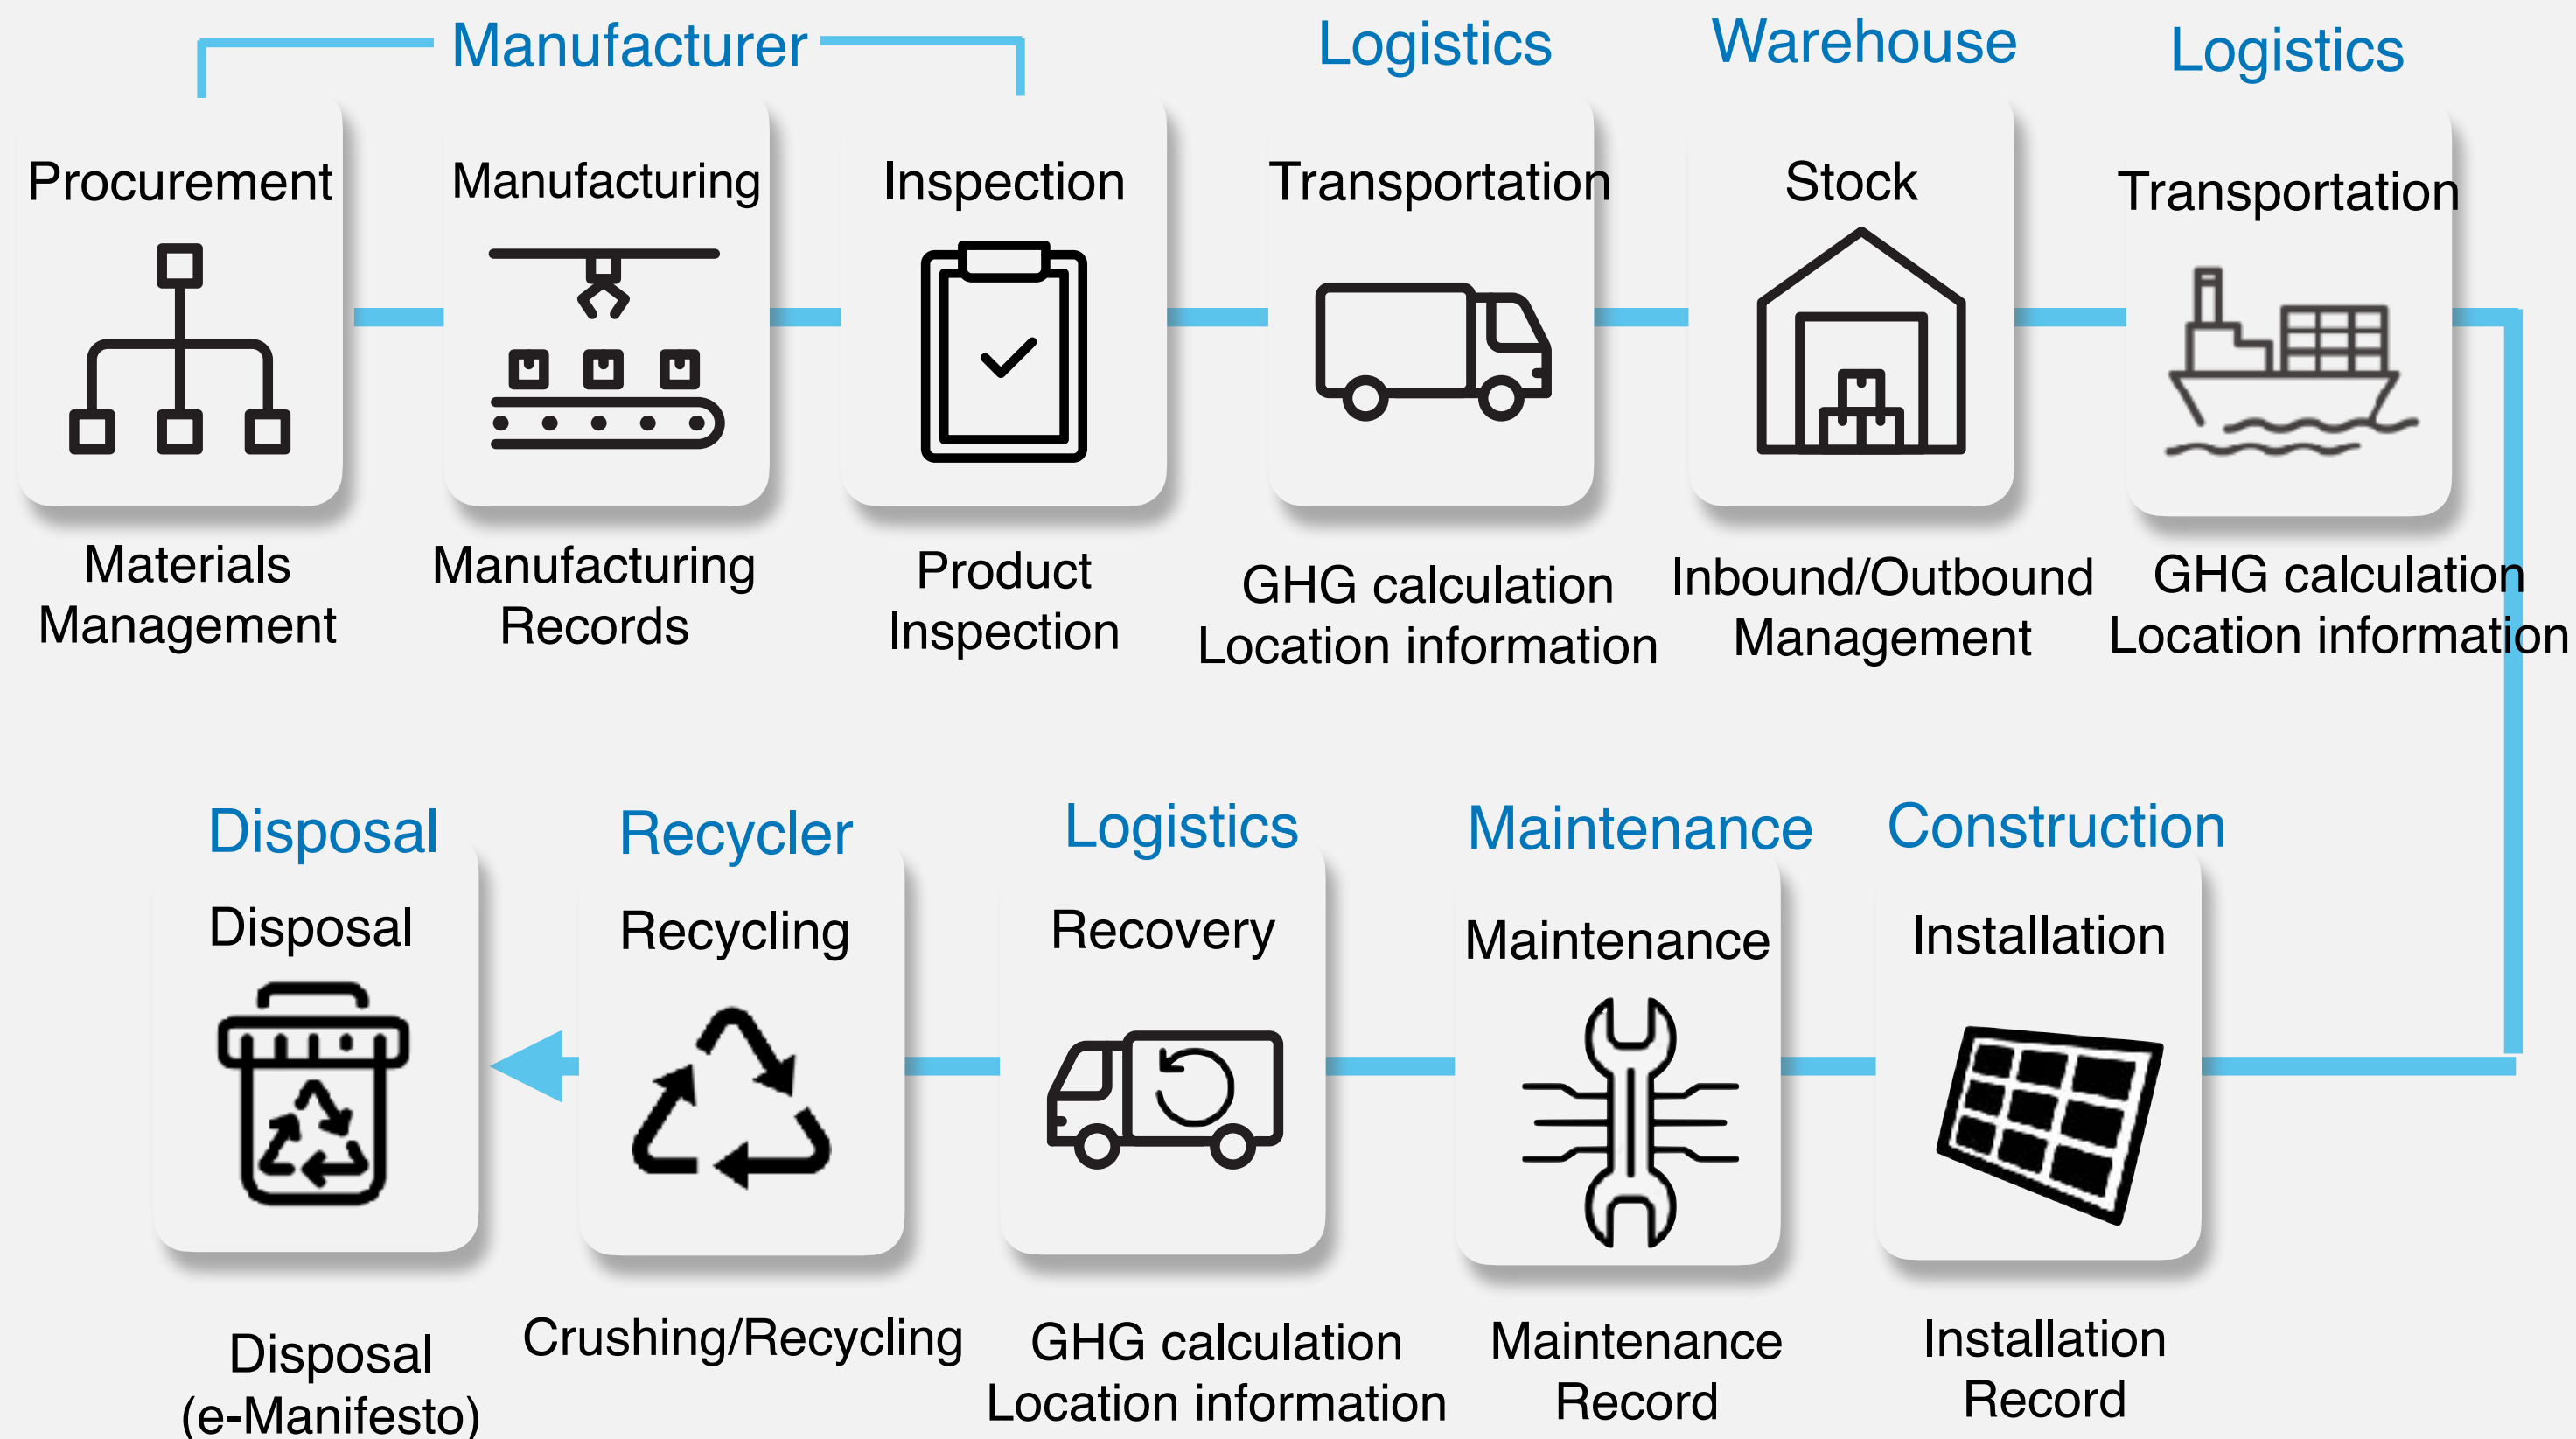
Manufacturer

Procurement

Materials Management

Manufacturing

Manufacturing Records

Inspection

Product Inspection

Logistics

Transportation

GHG calculation Location information

Warehouse

Stock

Inbound/Outbound Management

Logistics

Transportation

GHG calculation Location information

Disposal

Disposal

Disposal (e-Manifesto)

Recycler

Recycling

Crushing/Recycling

Logistics

Recovery

GHG calculation Location information

Maintenance

Maintenance

Maintenance Record

Construction

Installation

Installation Record